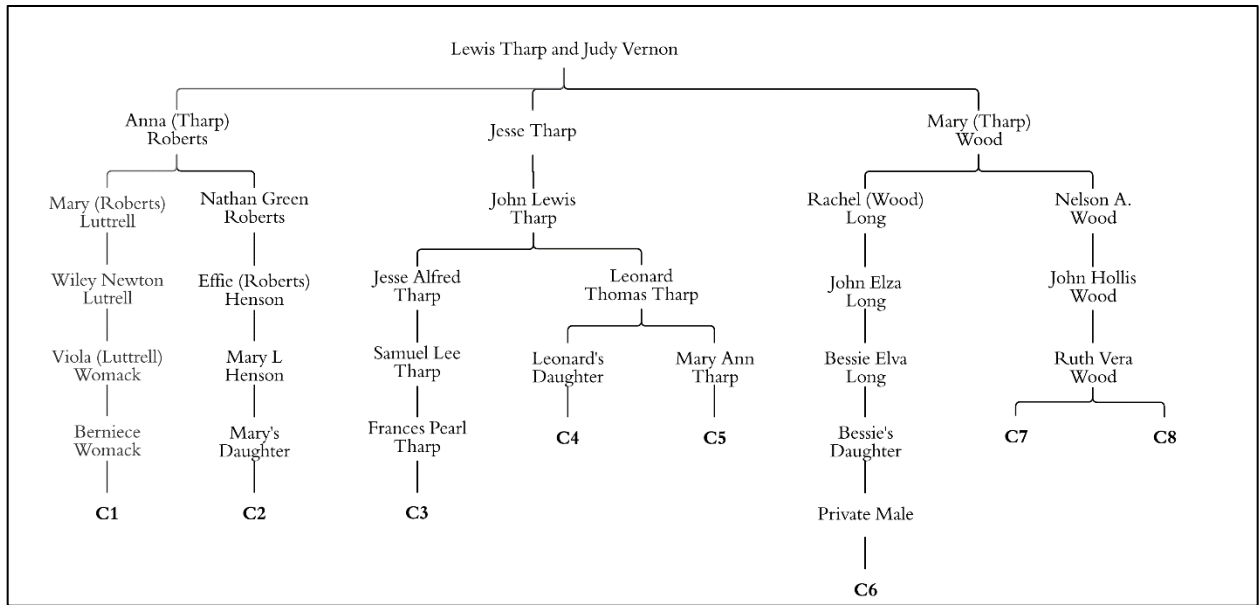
Lewis Tharp and Judy Vernon

Anna (Tharp) Roberts

Mary (Roberts) Luttrell

Wiley Newton Lutrell

Viola (Luttrell) Womack

Berniece Womack

C1

Nathan Green Roberts

Effie (Roberts) Henson

Mary L Henson

Mary's Daughter

C2

Jesse Tharp

John Lewis Tharp

Jesse Alfred Tharp

Samuel Lee Tharp

Frances Pearl Tharp

C3

Leonard Thomas Tharp

Leonard's Daughter

C4

Mary Ann Tharp

C5

Mary (Tharp) Wood

Rachel (Wood) Long

John Elza Long

Bessie Elva Long

Bessie's Daughter

Private Male

C6

Nelson A. Wood

John Hollis Wood

Ruth Vera Wood

C7

C8